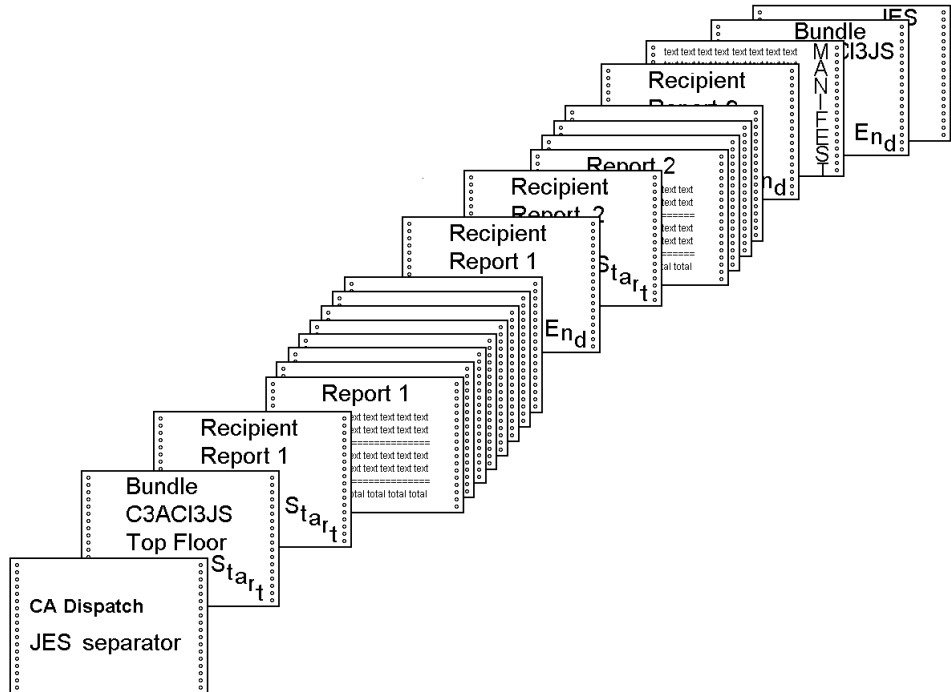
JES
Bundle
C3ACI3JS
text text text text text text text text
MANIFEST
End
Recipient
Report 2
nd
Report 2
Recipient
Report 2
text text
text text
======
text text
text text
======
tal total
Start
Recipient
Report 1
End
Report 1
xt text text text text
xt text text text text
===============
xt text text text text
xt text text text text
===============
otal total total total
Recipient
Report 1
Start
Bundle
C3ACI3JS
Top Floor
Start
CA Dispatch
JES separator